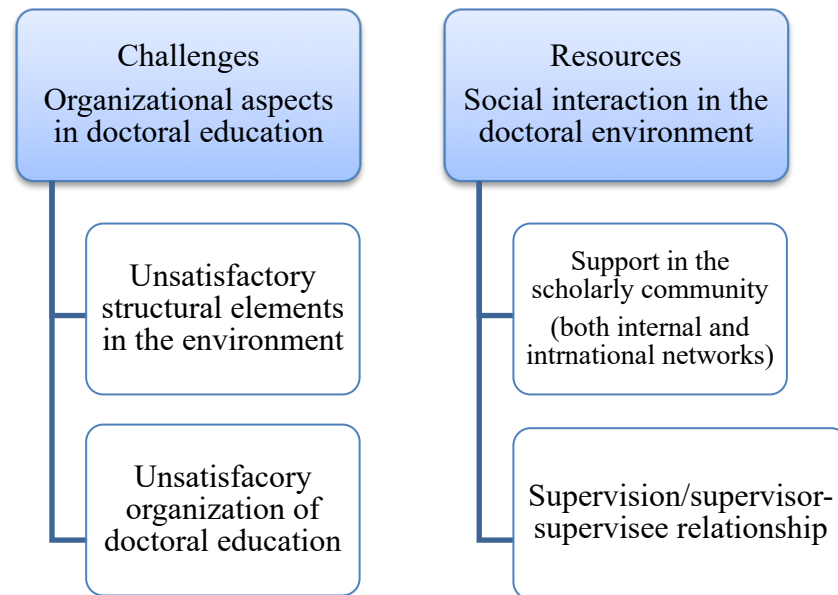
Challenges
Organizational aspects in doctoral education

Unsatisfactory structural elements in the environment

Unsatisfacory organization of doctoral education

Resources
Social interaction in the doctoral environment

Support in the scholarly community
(both internal and intrnational networks)

Supervision/supervisor-supervisee relationship